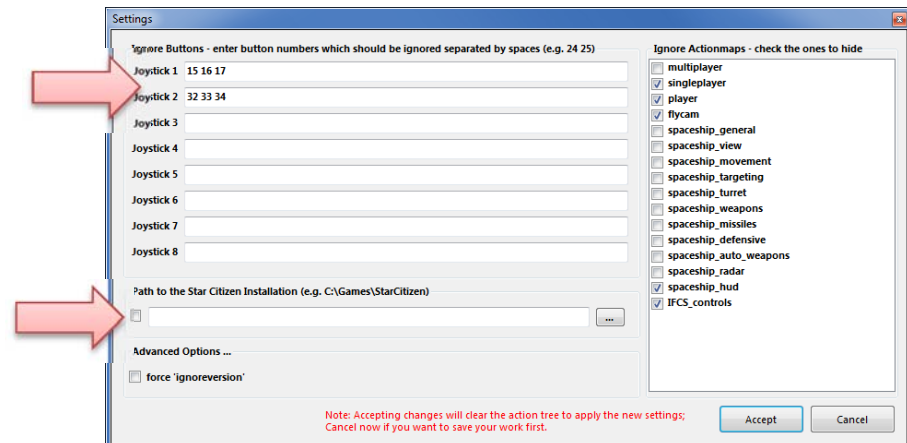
Settings

Ignore Buttons - enter button numbers which should be ignored separated by spaces (e.g. 24 25)

Joystick 1 15 16 17
Joystick 2 32 33 34
Joystick 3
Joystick 4
Joystick 5
Joystick 6
Joystick 7
Joystick 8

Path to the Star Citizen Installation (e.g. C:\Games\StarCitizen)

...

Advanced Options ...

force 'ignoreversion'

Ignore Actionmaps - check the ones to hide

multiplayer
singleplayer
player
flycam
spaceship_general
spaceship_view
spaceship_movement
spaceship_targeting
spaceship_turret
spaceship_weapons
spaceship_missiles
spaceship_defensive
spaceship_auto_weapons
spaceship_radar
spaceship_hud
IFCS_controls

Note: Accepting changes will clear the action tree to apply the new settings; Cancel now if you want to save your work first.

Accept
Cancel